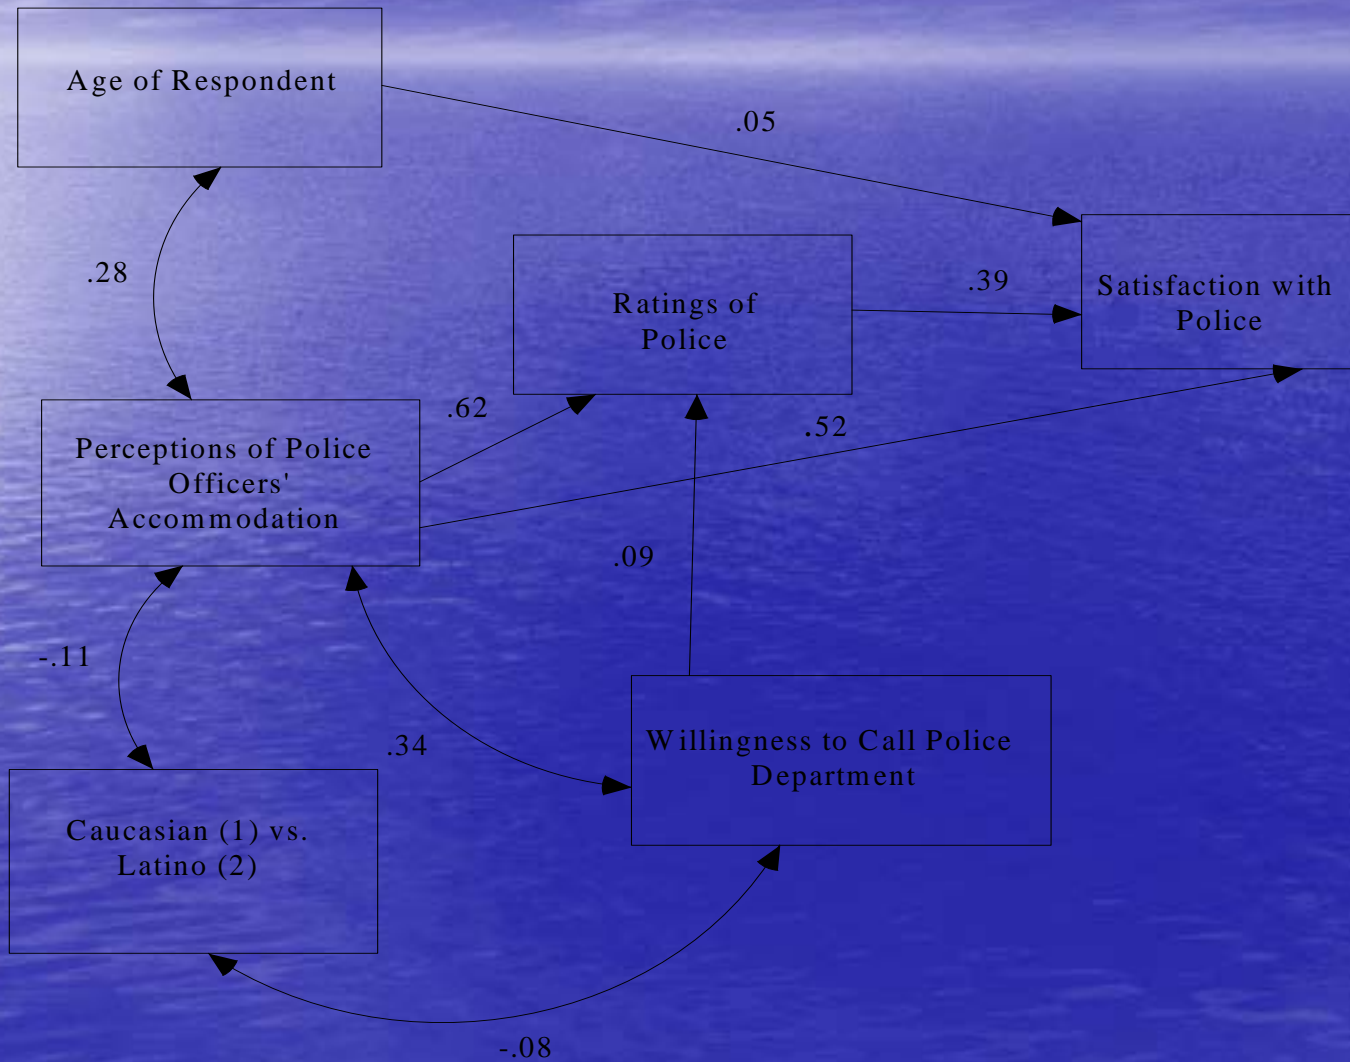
Age of Respondent

.05

.28

Ratings of Police

.39

Satisfaction with Police

.62

.52

Perceptions of Police Officers' Accommodation

.09

-.11

.34

Willingness to Call Police Department

Caucasian (1) vs. Latino (2)

-.08